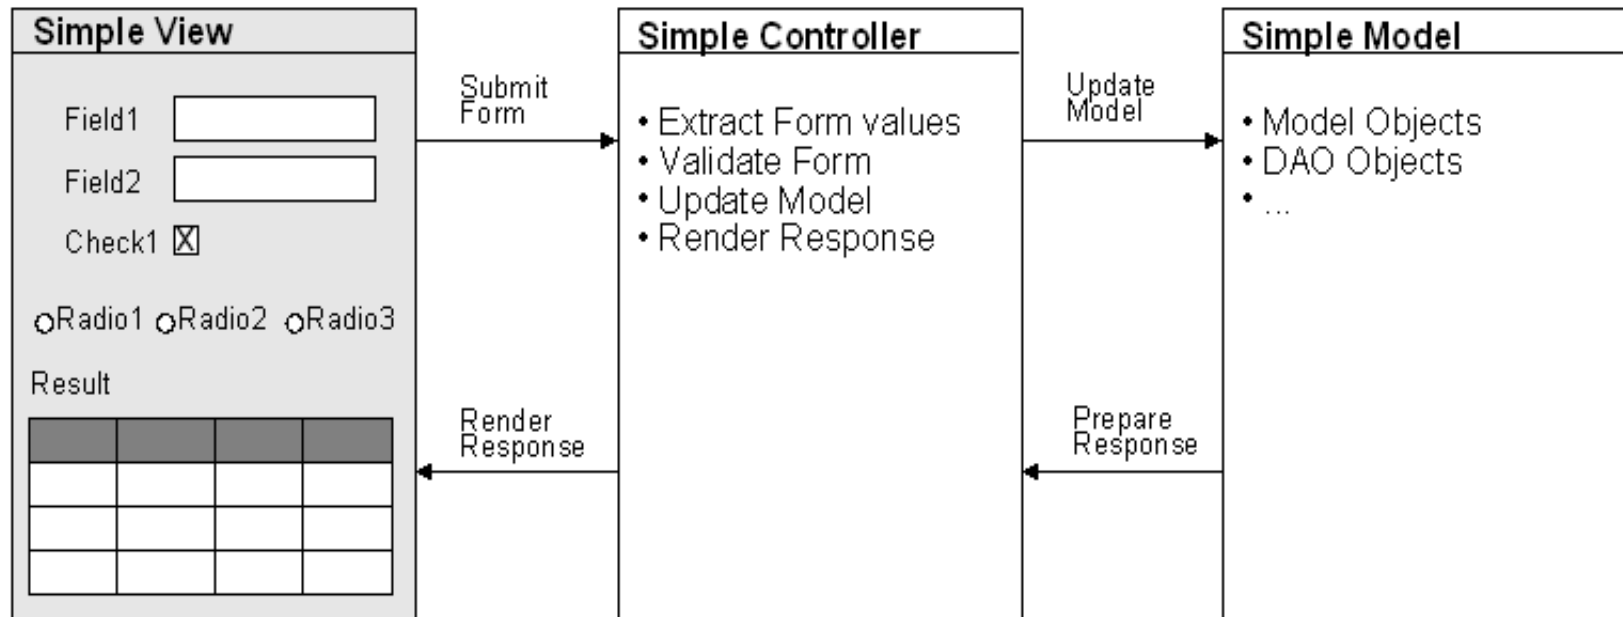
Simple View

Field1

Field2

Check1 ☒

○Radio1 ○Radio2 ○Radio3

Result

| | | | |
|---|---|---|---|
| | | | |
| | | | |
| | | | |

Submit Form

Render Response

Simple Controller

• Extract Form values
• Validate Form
• Update Model
• Render Response

Update Model

Prepare Response

Simple Model

• Model Objects
• DAO Objects
• ...